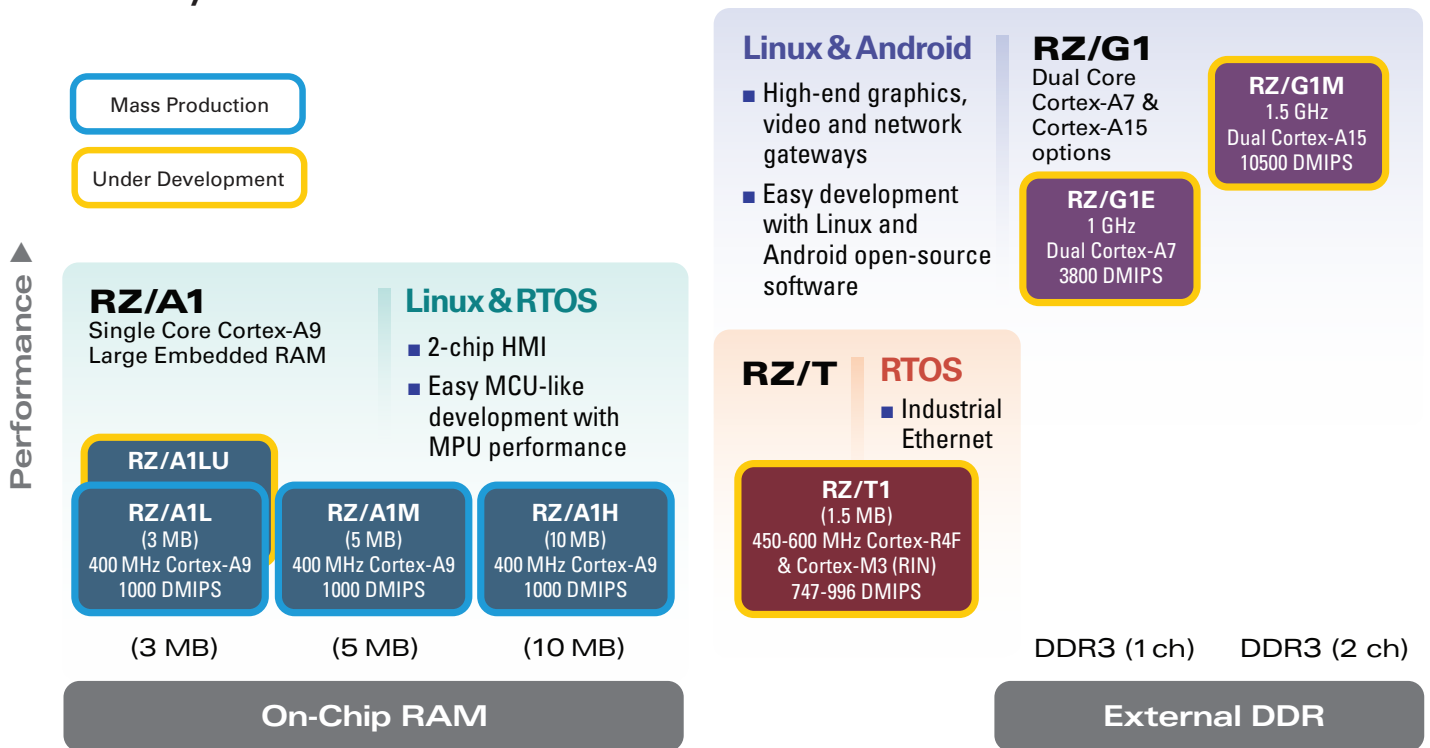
Mass Production

Under Development

Performance

RZ/A1
Single Core Cortex-A9
Large Embedded RAM

Linux & RTOS
■ 2-chip HMI
■ Easy MCU-like development with MPU performance

RZ/A1LU

RZ/A1L
(3 MB)
400 MHz Cortex-A9
1000 DMIPS

RZ/A1M
(5 MB)
400 MHz Cortex-A9
1000 DMIPS

RZ/A1H
(10 MB)
400 MHz Cortex-A9
1000 DMIPS

(3 MB)

(5 MB)

(10 MB)

On-Chip RAM

Linux & Android
■ High-end graphics, video and network gateways
■ Easy development with Linux and Android open-source software

RZ/G1
Dual Core
Cortex-A7 &
Cortex-A15
options

RZ/G1M
1.5 GHz
Dual Cortex-A15
10500 DMIPS

RZ/G1E
1 GHz
Dual Cortex-A7
3800 DMIPS

RZ/T

RTOS
■ Industrial Ethernet

RZ/T1
(1.5 MB)
450-600 MHz Cortex-R4F
& Cortex-M3 (RIN)
747-996 DMIPS

DDR3 (1 ch)

DDR3 (2 ch)

External DDR